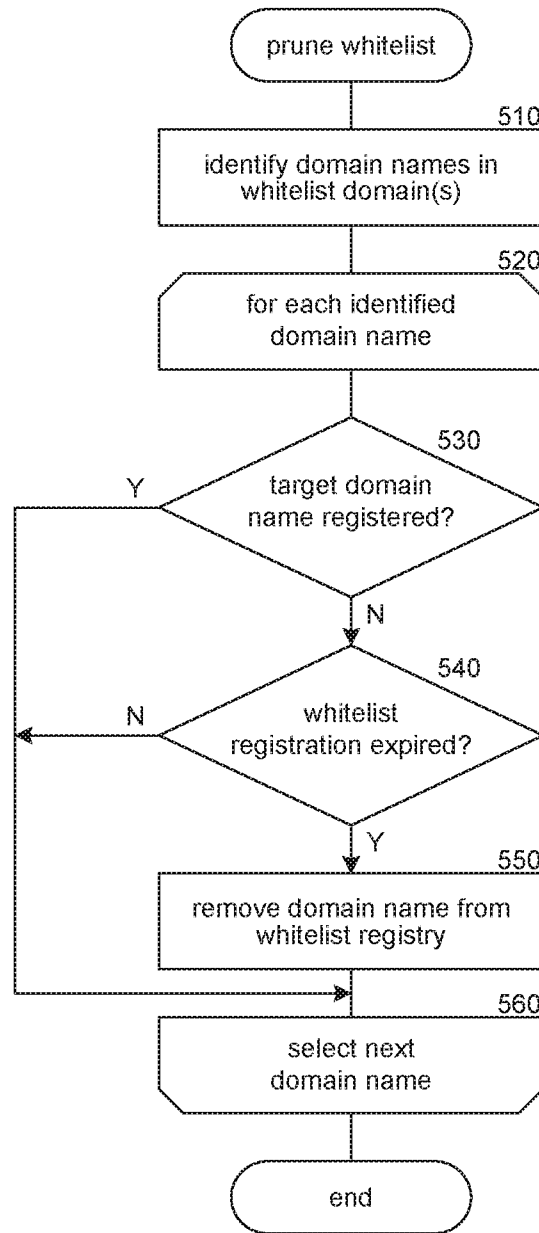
prune whitelist

510

identify domain names in whitelist domain(s)

520

for each identified domain name

530

target domain name registered?

Y

N

540

whitelist registration expired?

N

Y

550

remove domain name from whitelist registry

560

select next domain name

end